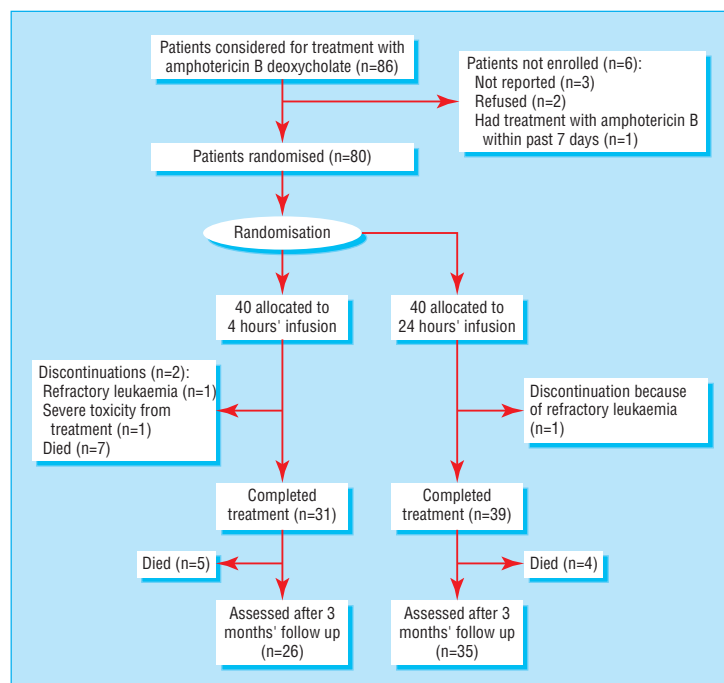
Patients considered for treatment with amphotericin B deoxycholate (n=86)

Patients not enrolled (n=6):
Not reported (n=3)
Refused (n=2)
Had treatment with amphotericin B within past 7 days (n=1)

Patients randomised (n=80)

Randomisation

40 allocated to 4 hours' infusion

40 allocated to 24 hours' infusion

Discontinuations (n=2):
Refractory leukaemia (n=1)
Severe toxicity from treatment (n=1)
Died (n=7)

Discontinuation because of refractory leukaemia (n=1)

Completed treatment (n=31)

Completed treatment (n=39)

Died (n=5)

Died (n=4)

Assessed after 3 months' follow up (n=26)

Assessed after 3 months' follow up (n=35)